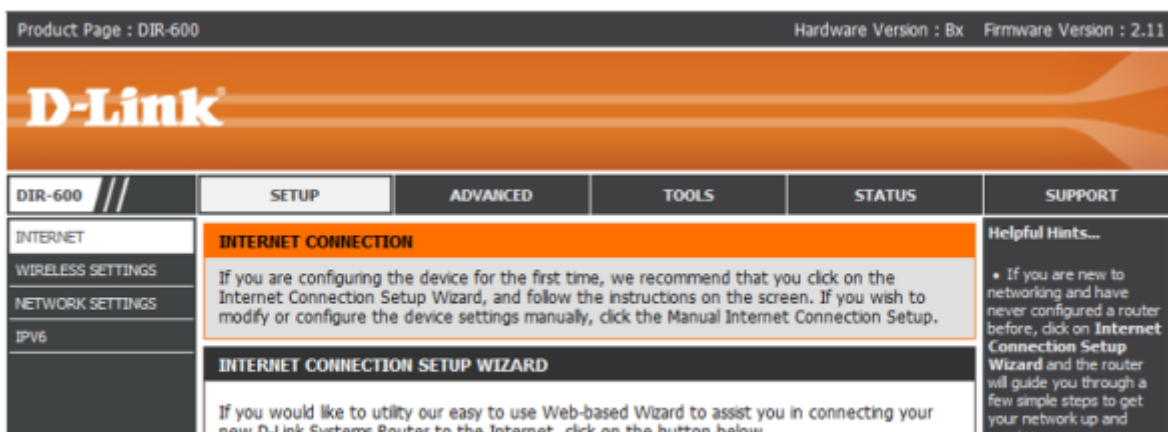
Product Page : DIR-600

Hardware Version : Bx Firmware Version : 2.11

D-Link

DIR-600

SETUP

ADVANCED

TOOLS

STATUS

SUPPORT

INTERNET

WIRELESS SETTINGS

NETWORK SETTINGS

IPV6

INTERNET CONNECTION

If you are configuring the device for the first time, we recommend that you click on the Internet Connection Setup Wizard, and follow the instructions on the screen. If you wish to modify or configure the device settings manually, click the Manual Internet Connection Setup.

INTERNET CONNECTION SETUP WIZARD

If you would like to utility our easy to use Web-based Wizard to assist you in connecting your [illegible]

Helpful Hints...

• If you are new to networking and have never configured a router before, click on **Internet Connection Setup Wizard** and the router will guide you through a few simple steps to get your network up and